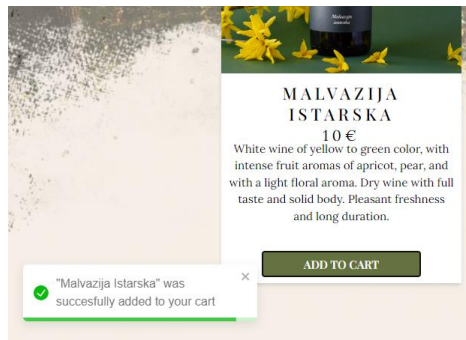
Malvazija
istarska

MALVAZIJA ISTARSKA

10 €

White wine of yellow to green color, with intense fruit aromas of apricot, pear, and with a light floral aroma. Dry wine with full taste and solid body. Pleasant freshness and long duration.

ADD TO CART

"Malvazija Istarska" was succesfully added to your cart

×